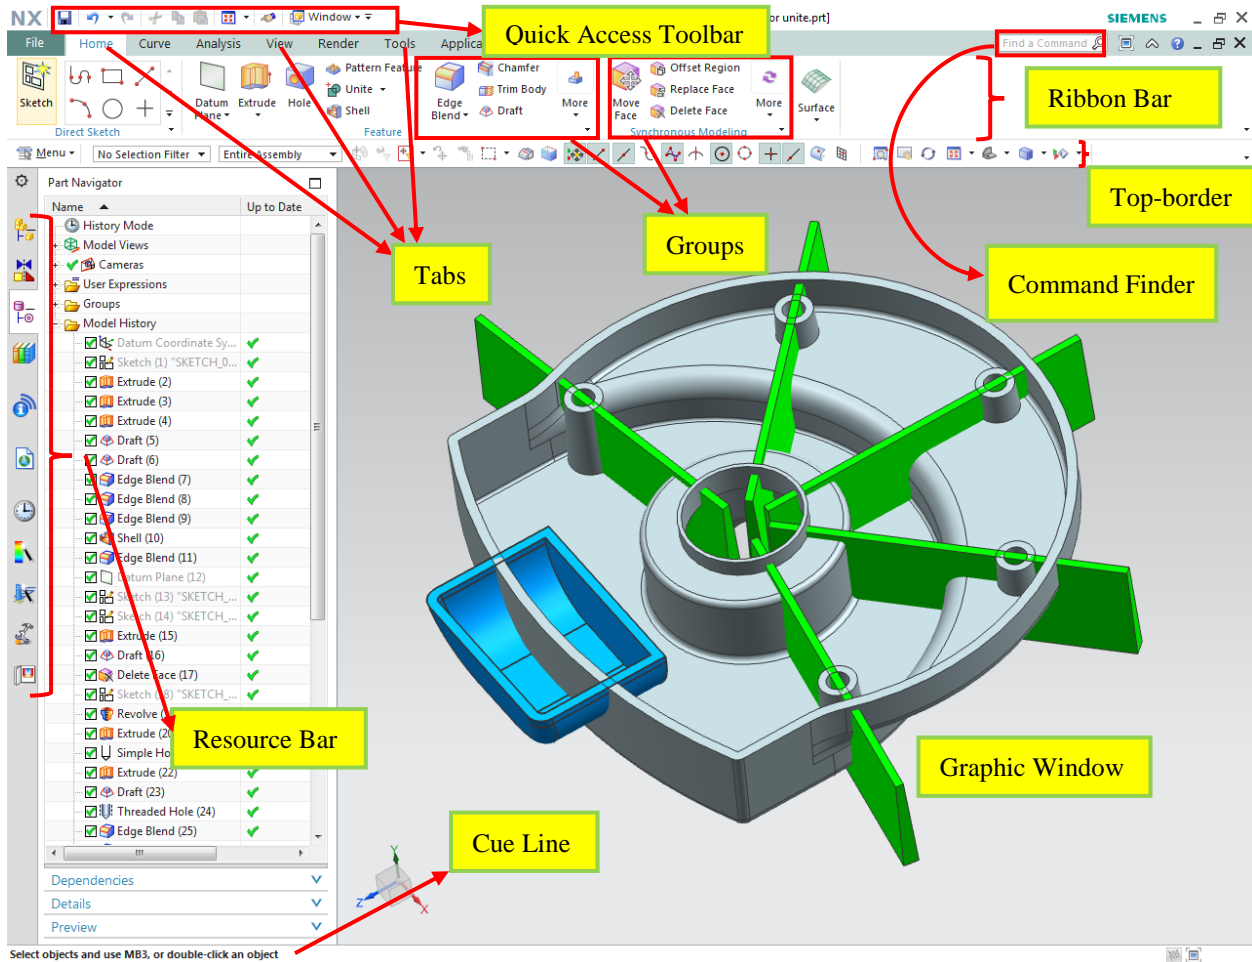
NX Window ▾ or unite.prt] SIEMENS

Quick Access Toolbar

File Home Curve Analysis View Render Tools Applica

Find a Command

Ribbon Bar

Sketch Direct Sketch Datum Plane Extrude Hole Pattern Feature Unite Shell Feature Edge Blend Chamfer Trim Body Draft More Move Face Offset Region Replace Face Delete Face More Synchronous Modeling Surface

Menu ▾ No Selection Filter Entire Assembly

Top-border

Part Navigator

Name Up to Date

History Mode
Model Views
Cameras
User Expressions
Groups
Model History
Datum Coordinate Sy...
Sketch (1) "SKETCH_0...
Extrude (2)
Extrude (3)
Extrude (4)
Draft (5)
Draft (6)
Edge Blend (7)
Edge Blend (8)
Edge Blend (9)
Shell (10)
Edge Blend (11)
Datum Plane (12)
Sketch (13) "SKETCH_...
Sketch (14) "SKETCH_...
Extrude (15)
Draft (16)
Delete Face (17)
Sketch (18) "SKETCH_...
Revolve (
Extrude (2
Simple Ho
Extrude (22)
Draft (23)
Threaded Hole (24)
Edge Blend (25)

Tabs

Groups

Command Finder

Resource Bar

Graphic Window

Cue Line

Dependencies
Details
Preview

Select objects and use MB3, or double-click an object